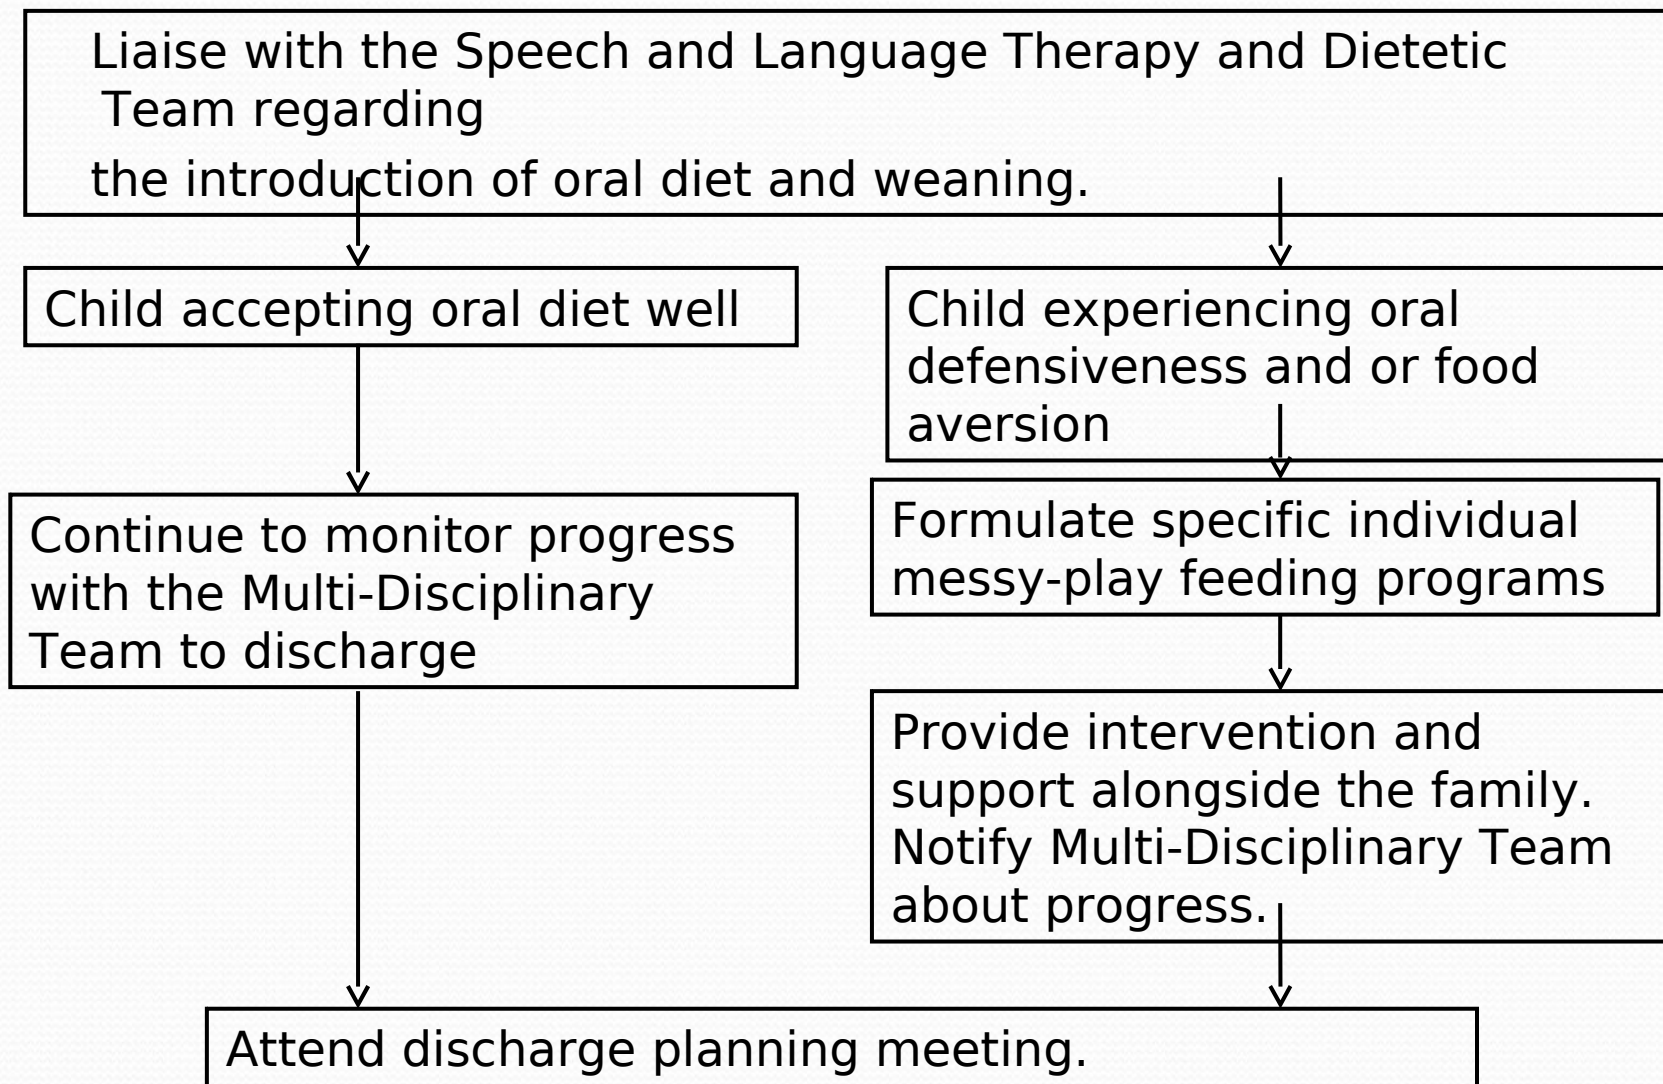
Liaise with the Speech and Language Therapy and Dietetic Team regarding the introduction of oral diet and weaning.

Child accepting oral diet well

Continue to monitor progress with the Multi-Disciplinary Team to discharge

Child experiencing oral defensiveness and or food aversion

Formulate specific individual messy-play feeding programs

Provide intervention and support alongside the family. Notify Multi-Disciplinary Team about progress.

Attend discharge planning meeting.